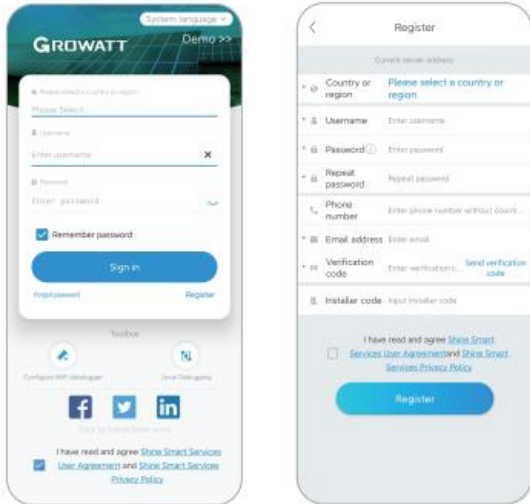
System language

GROWATT

Demo >>

Please select a country or region

Please Select

Username

Enter username

Password

Enter password

Remember password

Sign in

Forgot password

Register

Toolbox

Configure WiFi datalogger

Local Debugging

Click to follow more news

I have read and agree Shine Smart Services User Agreement and Shine Smart Services Privacy Policy

<

Register

Current server address

Country or region

Please select a country or region

Username

Enter username

Password

Enter password

Repeat password

Repeat password

Phone number

Enter phone number without countr...

Email address

Enter email

Verification code

Enter verification c...

Send verification code

Installer code

Input installer code

I have read and agree Shine Smart Services User Agreementand Shine Smart Services Privacy Policy

Register